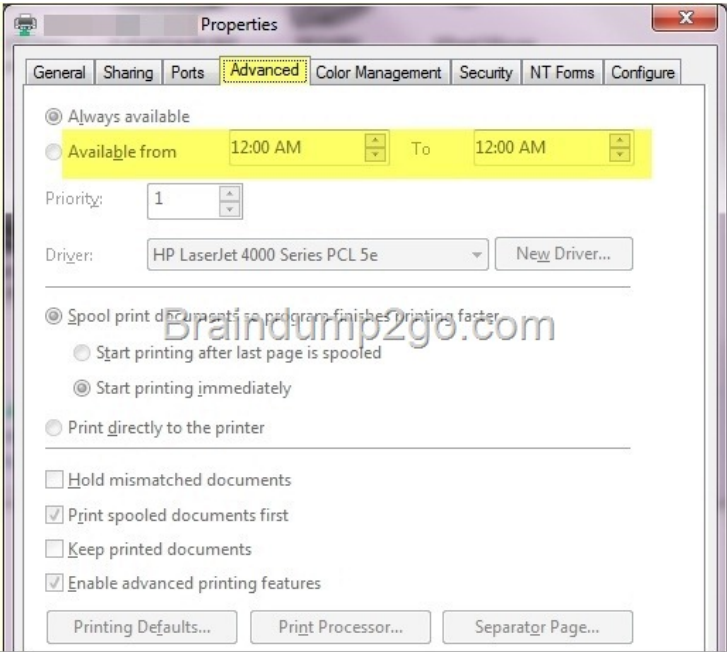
Properties

General | Sharing | Ports | Advanced | Color Management | Security | NT Forms | Configure

Always available

Available from 12:00 AM To 12:00 AM

Priority: 1

Driver: HP LaserJet 4000 Series PCL 5e New Driver...

Spool print documents so program finishes printing faster

Braindump2go.com

Start printing after last page is spooled

Start printing immediately

Print directly to the printer

Hold mismatched documents

Print spooled documents first

Keep printed documents

Enable advanced printing features

Printing Defaults... Print Processor... Separator Page...